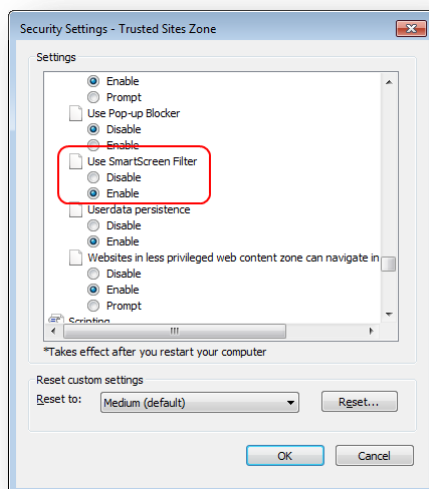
Security Settings - Trusted Sites Zone

Settings

Enable
Prompt
Use Pop-up Blocker
Disable
Enable
Use SmartScreen Filter
Disable
Enable
Userdata persistence
Disable
Enable
Websites in less privileged web content zone can navigate in
Disable
Enable
Prompt
Scripting

*Takes effect after you restart your computer

Reset custom settings
Reset to: Medium (default) Reset...

OK Cancel